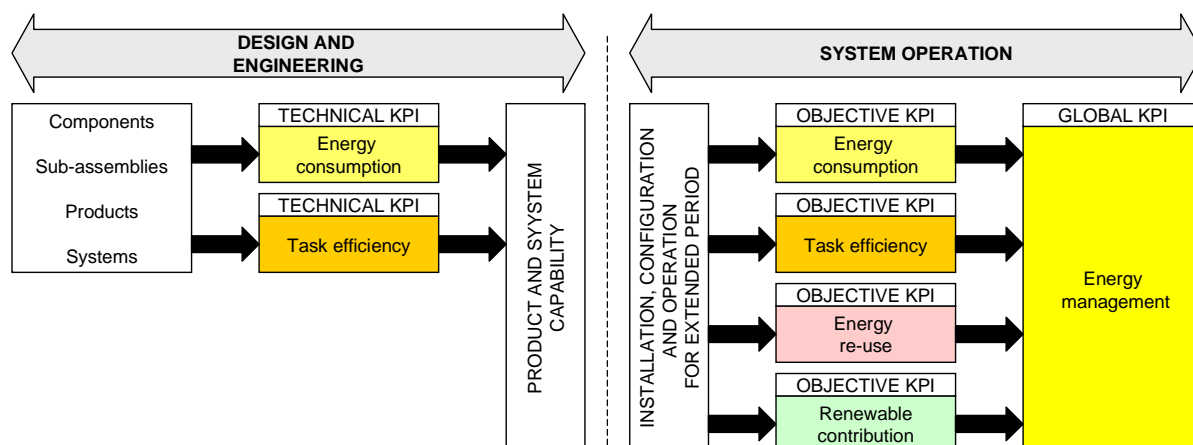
DESIGN AND ENGINEERING

SYSTEM OPERATION

Components

Sub-assemblies

Products

Systems

TECHNICAL KPI

Energy consumption

TECHNICAL KPI

Task efficiency

PRODUCT AND SYSTEM CAPABILITY

INSTALLATION, CONFIGURATION AND OPERATION FOR EXTENDED PERIOD

OBJECTIVE KPI

Energy consumption

OBJECTIVE KPI

Task efficiency

OBJECTIVE KPI

Energy re-use

OBJECTIVE KPI

Renewable contribution

GLOBAL KPI

Energy management